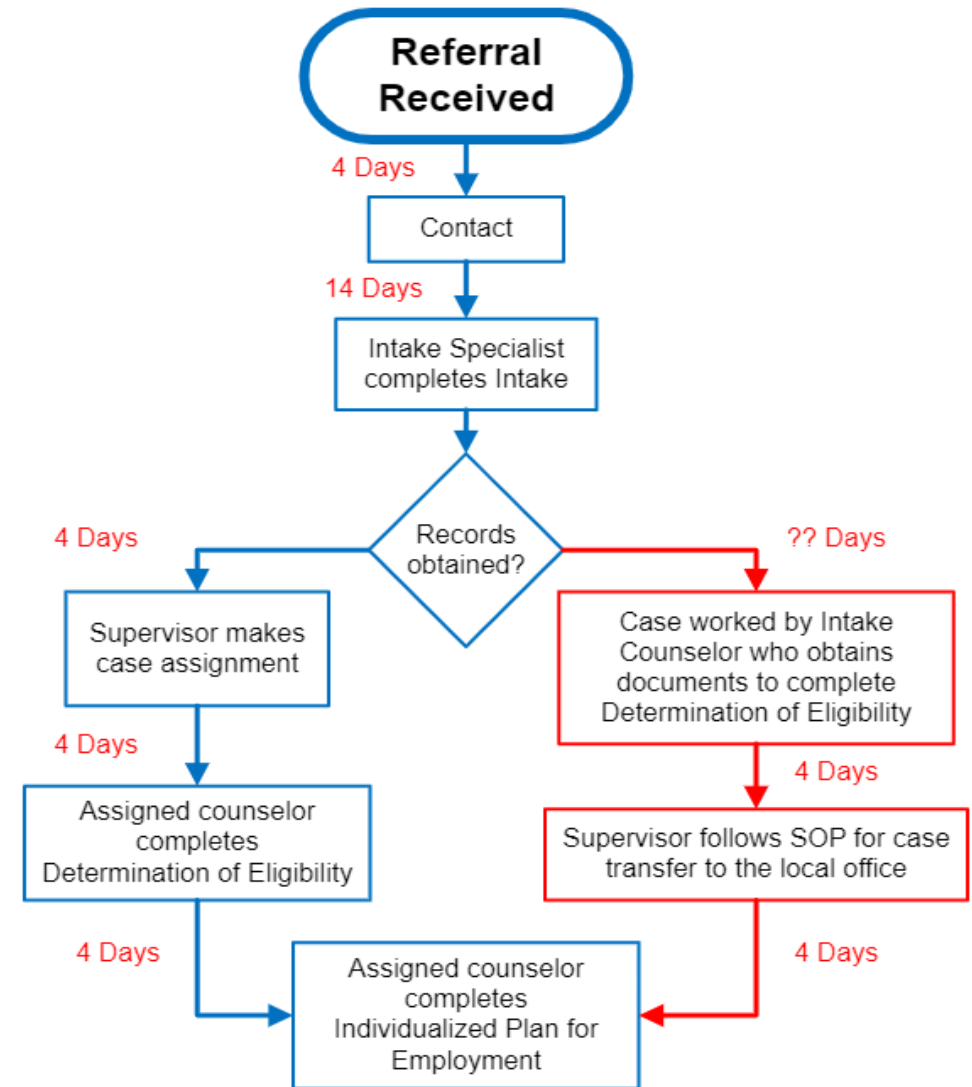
Referral Received

4 Days

Contact

14 Days

Intake Specialist completes Intake

Records obtained?

4 Days

?? Days

Supervisor makes case assignment

Case worked by Intake Counselor who obtains documents to complete Determination of Eligibility

4 Days

4 Days

Assigned counselor completes Determination of Eligibility

Supervisor follows SOP for case transfer to the local office

4 Days

4 Days

Assigned counselor completes Individualized Plan for Employment